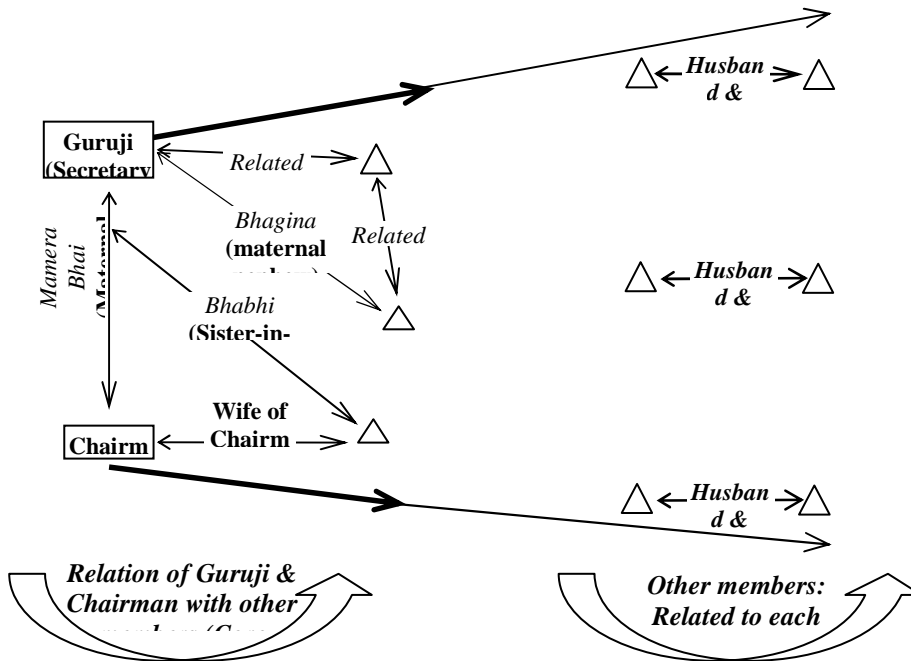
Husband &

Guruji (Secretary

Related

Bhagina (maternal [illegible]

Related

Mamera Bhai ([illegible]

Husband &

Bhabhi (Sister-in-

Wife of Chairm

Chairm

Husband &

Relation of Guruji & Chairman with other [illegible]

Other members: Related to each